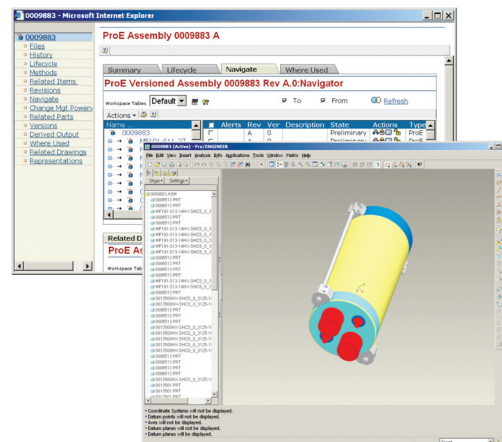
0009883 - Microsoft Internet Explorer

0009883
Files
History
Lifecycle
Methods
Related Items
Revisions
Navigate
Change Mgt Power
Related Parts
Versions
Derived Output
Where Used
Related Drawings
Representations

ProE Assembly 0009883 A

Summary
Lifecycle
Navigate
Where Used

ProE Versioned Assembly 0009883 Rev A.0:Navigator

Workspace Tables Default
To
From
Refresh

Actions

| Name | | Alerts | Rev | Ver | Description | State | Actions | Type |
|---|---|---|---|---|---|---|---|---|
| 0009883 | | | A | 0 | | Preliminary | | ProE |
| | | | A | 0 | | Preliminary | | ProE |

Related D
ProE As
Workspace Tab

0009883 (Active) - Pro/ENGINEER

File Edit View Insert Analysis Info Applications Tools Window Matrix Help

Show Settings

0009883.ASM
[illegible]

• Coordinate Systems will not be displayed.
• Datum points will not be displayed.
• Axes will not be displayed.
• Datum planes will not be displayed.
• Datum planes will be displayed.